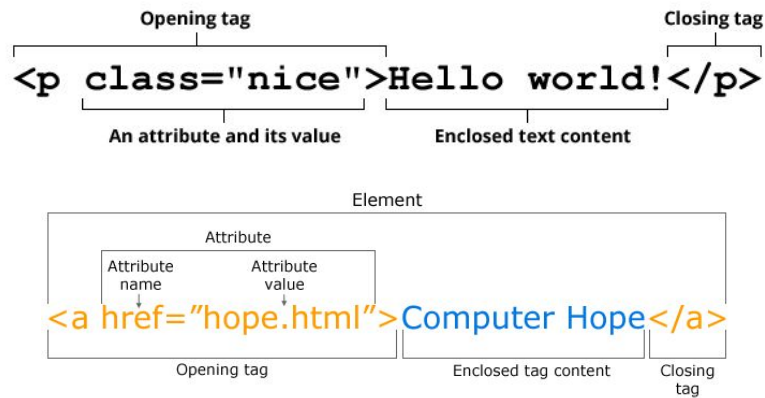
Opening tag

Closing tag

<p class="nice">Hello world!</p>

An attribute and its value

Enclosed text content

Element

Attribute

Attribute name

Attribute value

<a href=”hope.html”>Computer Hope</a>

Opening tag

Enclosed tag content

Closing tag